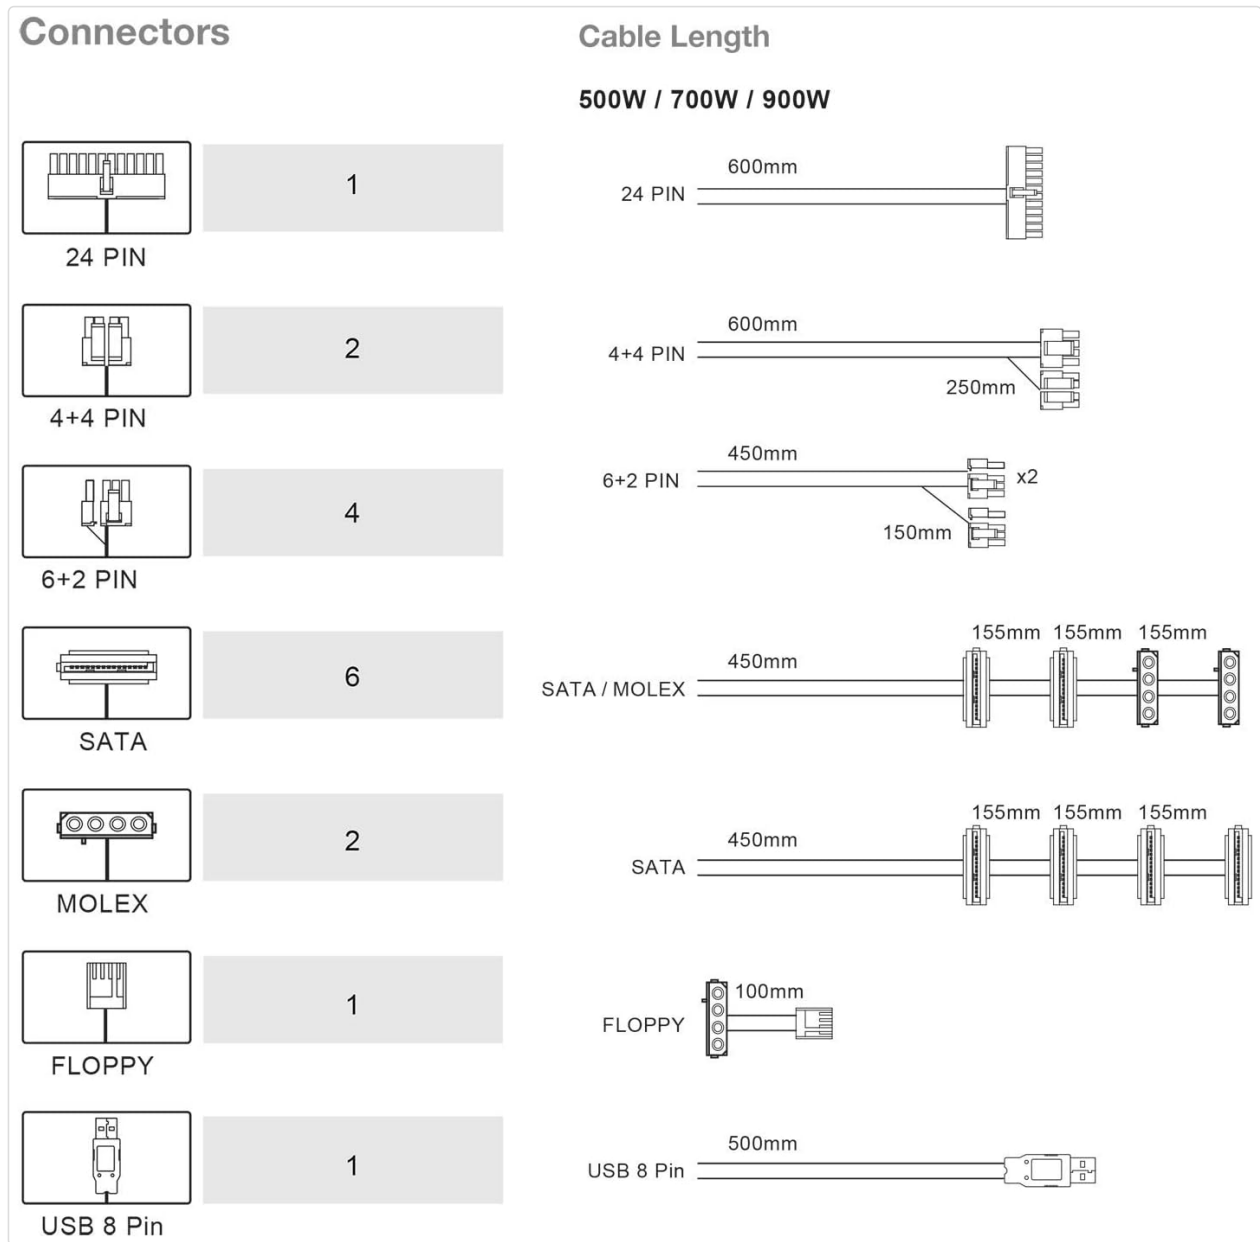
Connectors

Cable Length

500W / 700W / 900W

24 PIN

1

24 PIN

600mm

4+4 PIN

2

4+4 PIN

600mm

250mm

6+2 PIN

4

6+2 PIN

450mm

x2

150mm

SATA

6

SATA / MOLEX

450mm

155mm 155mm 155mm

MOLEX

2

SATA

450mm

155mm 155mm 155mm

FLOPPY

1

FLOPPY

100mm

USB 8 Pin

1

USB 8 Pin

500mm